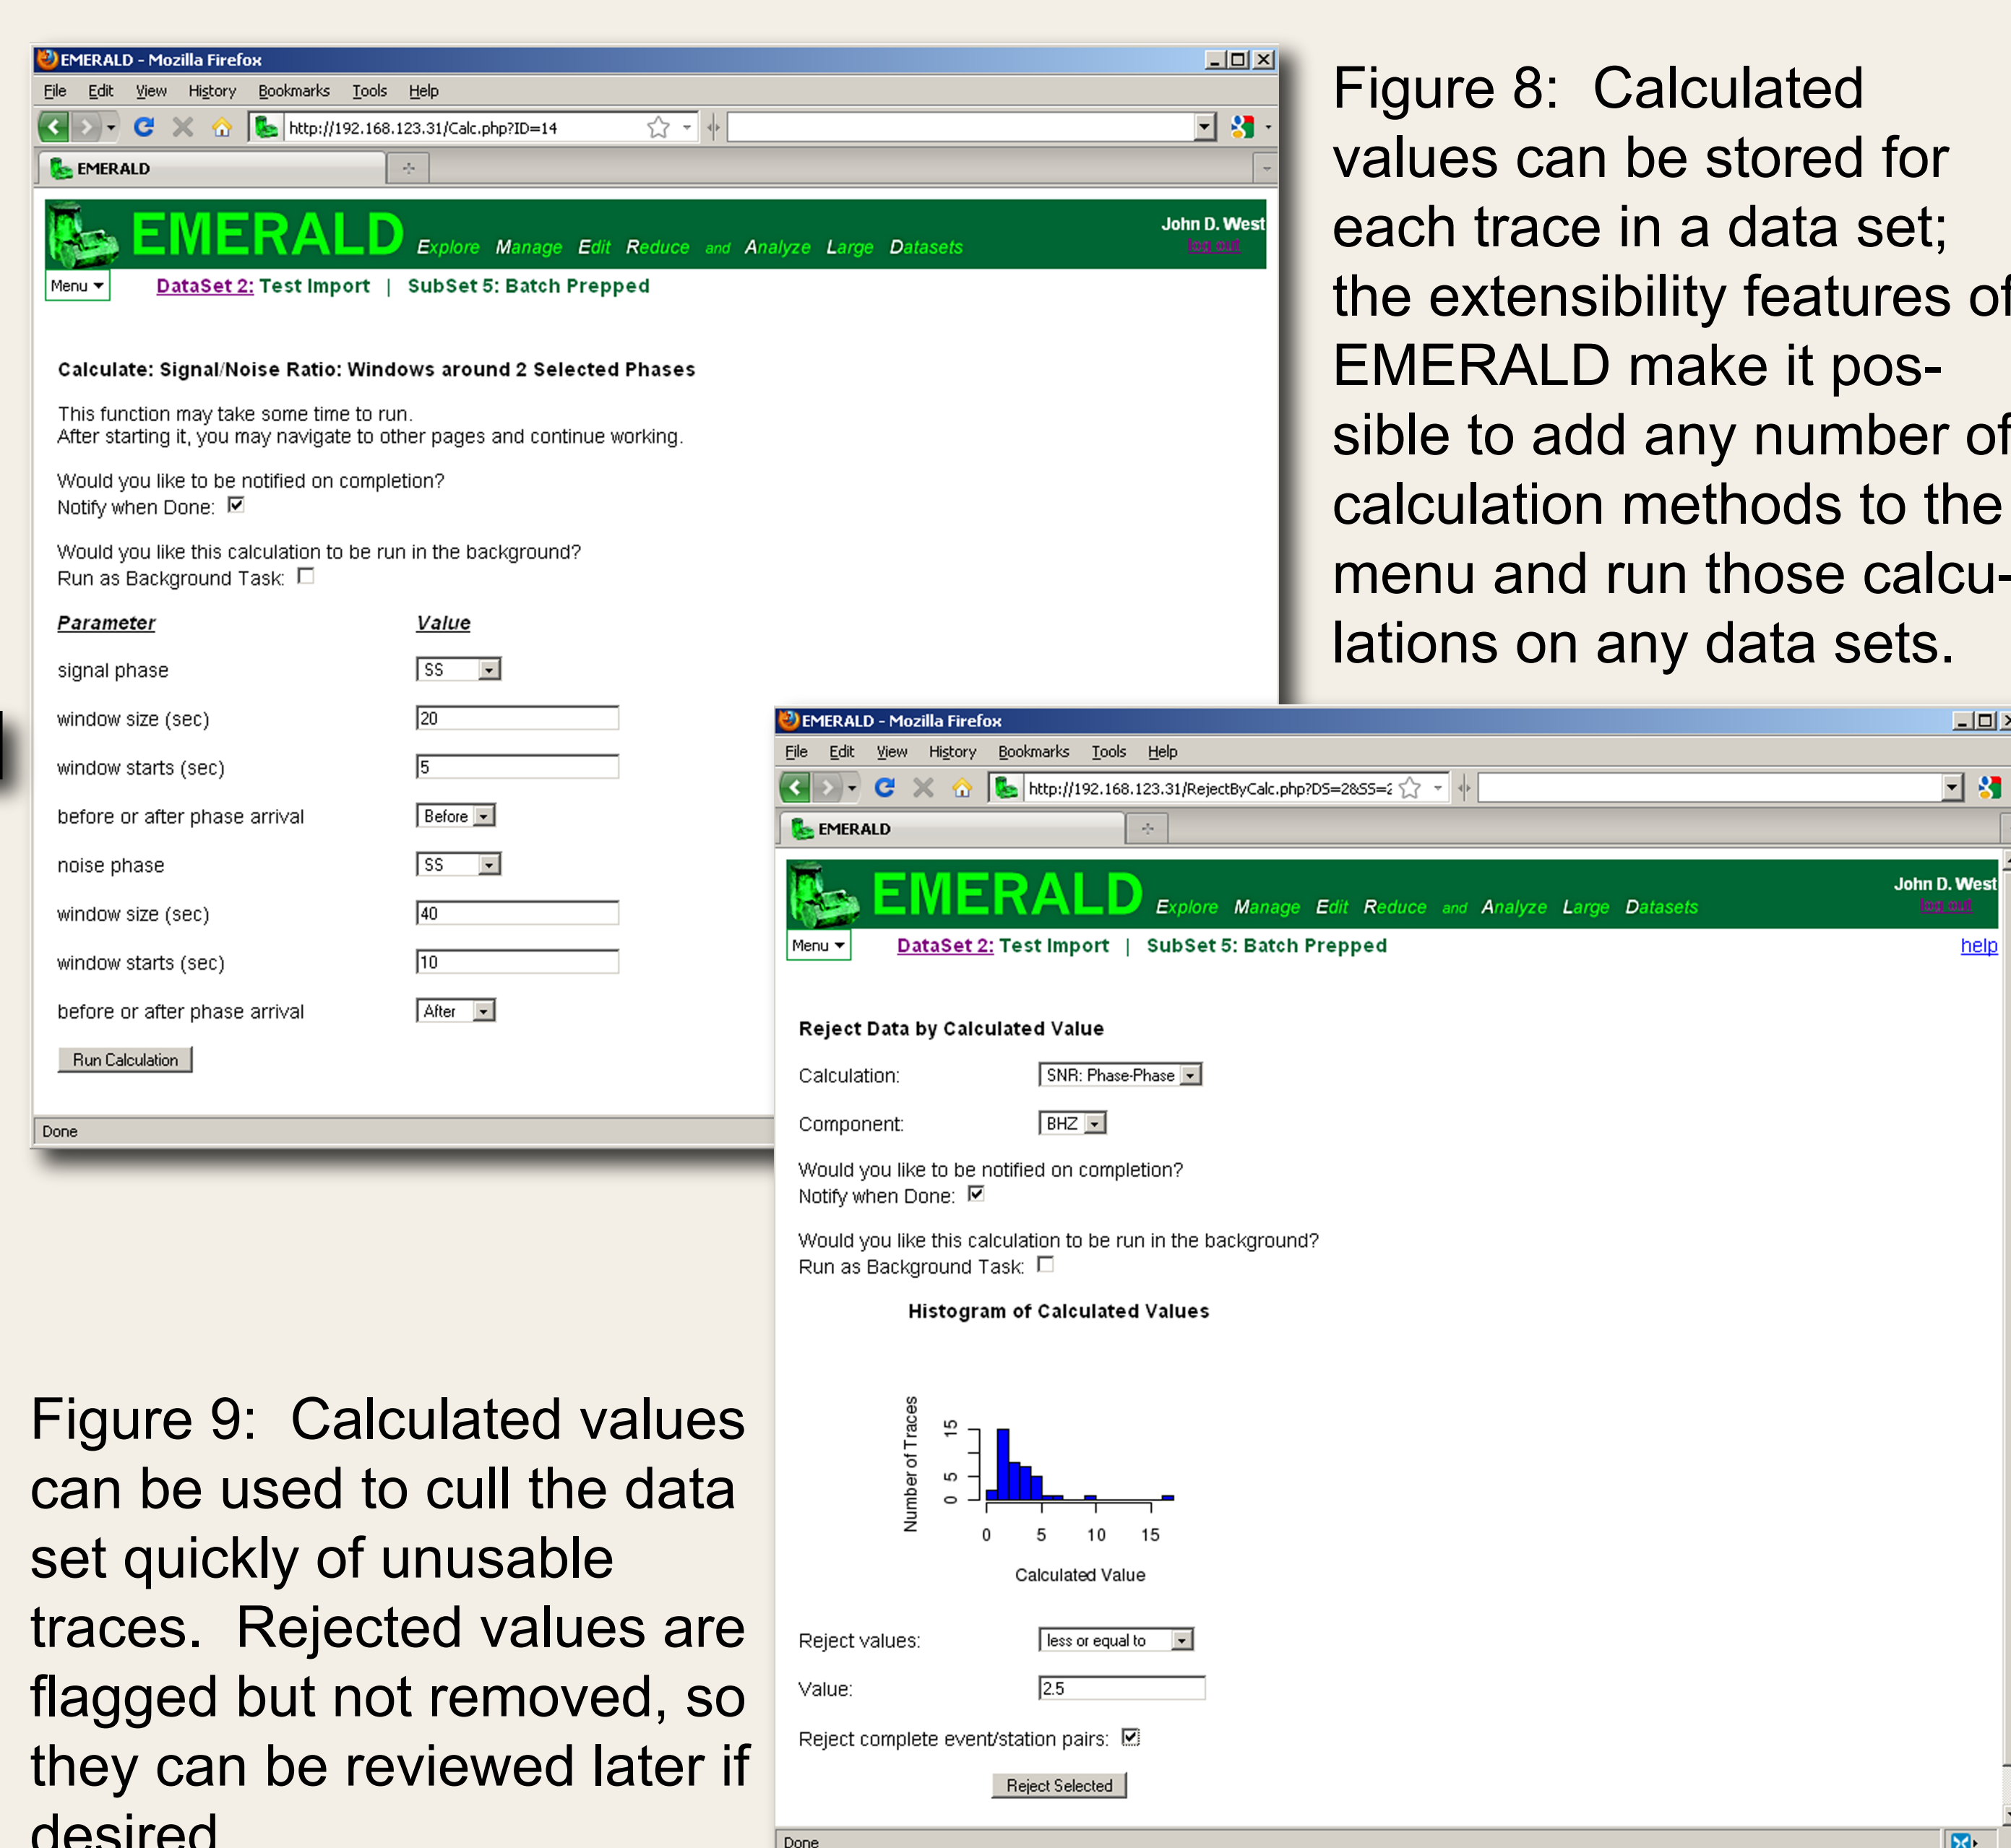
EMERALD - Mozilla Firefox

File Edit View History Bookmarks Tools Help

http://192.168.123.31/Calc.php?ID=14

EMERALD

EMERALD Explore Manage Edit Reduce and Analyze Large Datasets

John D. West
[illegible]

Menu

DataSet 2: Test Import | SubSet 5: Batch Prepped

Calculate: Signal/Noise Ratio: Windows around 2 Selected Phases

This function may take some time to run.
After starting it, you may navigate to other pages and continue working.

Would you like to be notified on completion?
Notify when Done: ☑

Would you like this calculation to be run in the background?
Run as Background Task: ☐

| Parameter | Value |
|---|---|
| signal phase | SS |
| window size (sec) | 20 |
| window starts (sec) | 5 |
| before or after phase arrival | Before |
| noise phase | SS |
| window size (sec) | 40 |
| window starts (sec) | 10 |
| before or after phase arrival | After |

Run Calculation

Done

Figure 8: Calculated values can be stored for each trace in a data set; the extensibility features of EMERALD make it possible to add any number of calculation methods to the menu and run those calculations on any data sets.

EMERALD - Mozilla Firefox

File Edit View History Bookmarks Tools Help

http://192.168.123.31/RejectByCalc.php?DS=2&SS=2

EMERALD

EMERALD Explore Manage Edit Reduce and Analyze Large Datasets

John D. West
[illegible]

Menu

DataSet 2: Test Import | SubSet 5: Batch Prepped

help

Reject Data by Calculated Value

Calculation: SNR: Phase-Phase

Component: BHZ

Would you like to be notified on completion?
Notify when Done: ☑

Would you like this calculation to be run in the background?
Run as Background Task: ☐

Histogram of Calculated Values

Number of Traces
0 5 15
0 5 10 15
Calculated Value

Reject values: less or equal to

Value: 2.5

Reject complete event/station pairs: ☑

Reject Selected

Done

Figure 9: Calculated values can be used to cull the data set quickly of unusable traces. Rejected values are flagged but not removed, so they can be reviewed later if desired.